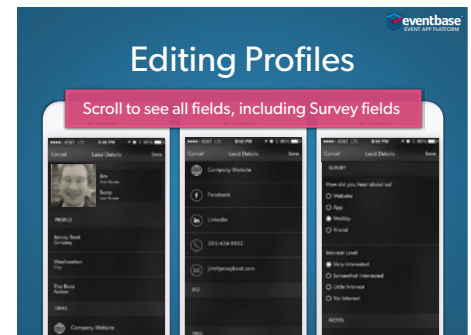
eventbase
EVENT APP PLATFORM

Editing Profiles

Scroll to see all fields, including Survey fields

Cancel Lead Details Save

Eric
First Name

Sorto
Last Name

PROFILE

Jersey Boot
Company

Westhueslen
City

The Boss
Position

LINKS

Company Website

Cancel Lead Details Save

Company Website

Facebook

LinkedIn

201-424-6932

info@jerseyboot.com

BIO

TAGS

Cancel Lead Details Save

SURVEY

How did you hear about us?

Website

App

WoMby

Friend

Interest Level

Very Interested

Somewhat Interested

Little Interest

No Interest

NOTES